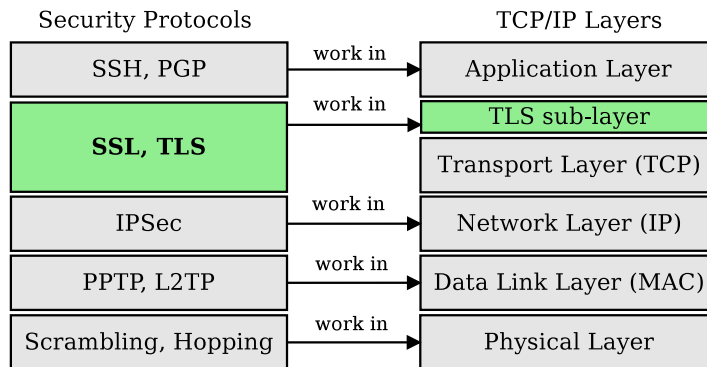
Security Protocols

TCP/IP Layers

SSH, PGP

work in

Application Layer

SSL, TLS

work in

TLS sub-layer

Transport Layer (TCP)

IPSec

work in

Network Layer (IP)

PPTP, L2TP

work in

Data Link Layer (MAC)

Scrambling, Hopping

work in

Physical Layer